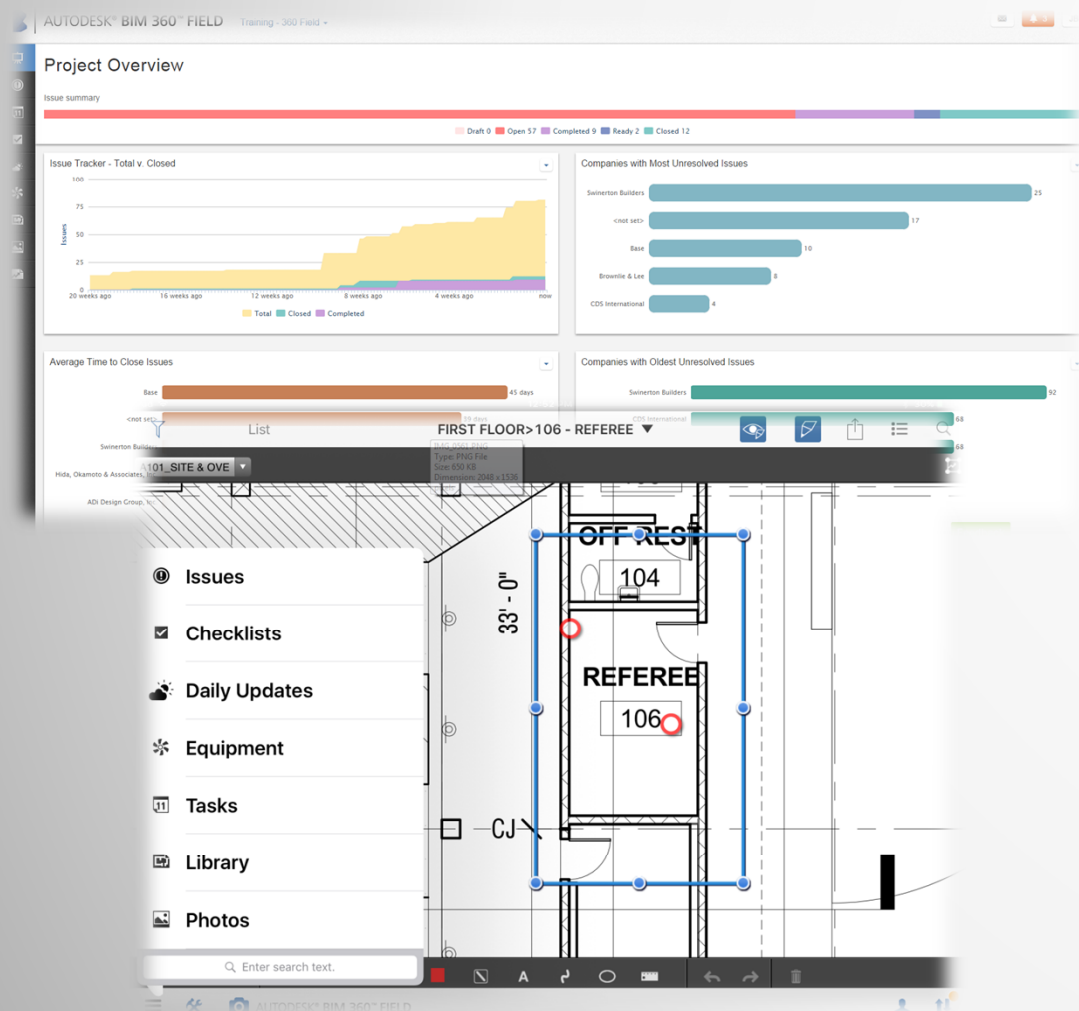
AUTODESK® BIM 360™ FIELD Training - 300 Field

Project Overview

Issue summary

Draft 0 Open 57 Completed 9 Ready 2 Closed 12

Issue Tracker - Total v. Closed

100
75
50
25
0
Issues
20 weeks ago 16 weeks ago 12 weeks ago 8 weeks ago 4 weeks ago now

Total Closed Completed

Companies with Most Unresolved Issues

Swinerton Builders 25
<not set> 17
Base 10
Brownlie & Lee 8
CDS International 4

Average Time to Close Issues

Base 45 days
<not set> 39 days
Swinerton Builders
Hida, Okamoto & Associates, Inc
ADi Design Group, Inc

Companies with Oldest Unresolved Issues

Swinerton Builders 92
CDS International 68
68

List

FIRST FLOOR>106 - REFEREE

IMG_0561.PNG
Type: PNG File
Size: 650 KB
Dimension: 2048 x 1536

A101_SITE & OVE

OFF REST
104
33' - 0"
REFEREE
106
CJ

Issues
Checklists
Daily Updates
Equipment
Tasks
Library
Photos

Enter search text.

A

AUTODESK® BIM 360™ FIELD